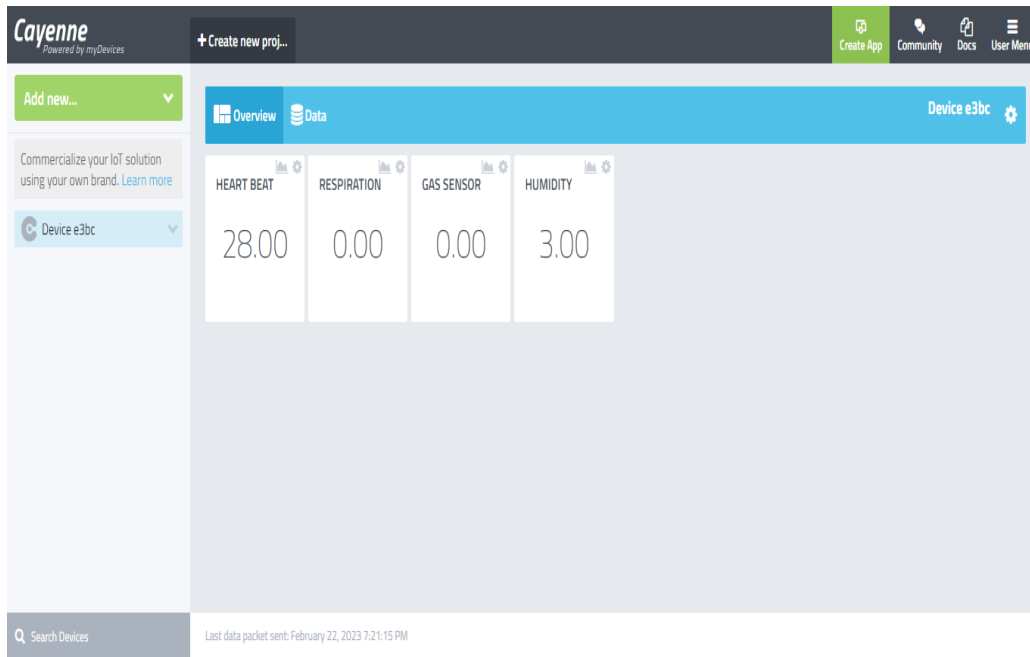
Cayenne
Powered by myDevices

+ Create new proj...

Create App
Community
Docs
User Menu

Add new...

Commercialize your IoT solution using your own brand. Learn more

Device e3bc

Overview
Data

Device e3bc

HEART BEAT
28.00

RESPIRATION
0.00

GAS SENSOR
0.00

HUMIDITY
3.00

Search Devices

Last data packet sent: February 22, 2023 7:21:15 PM